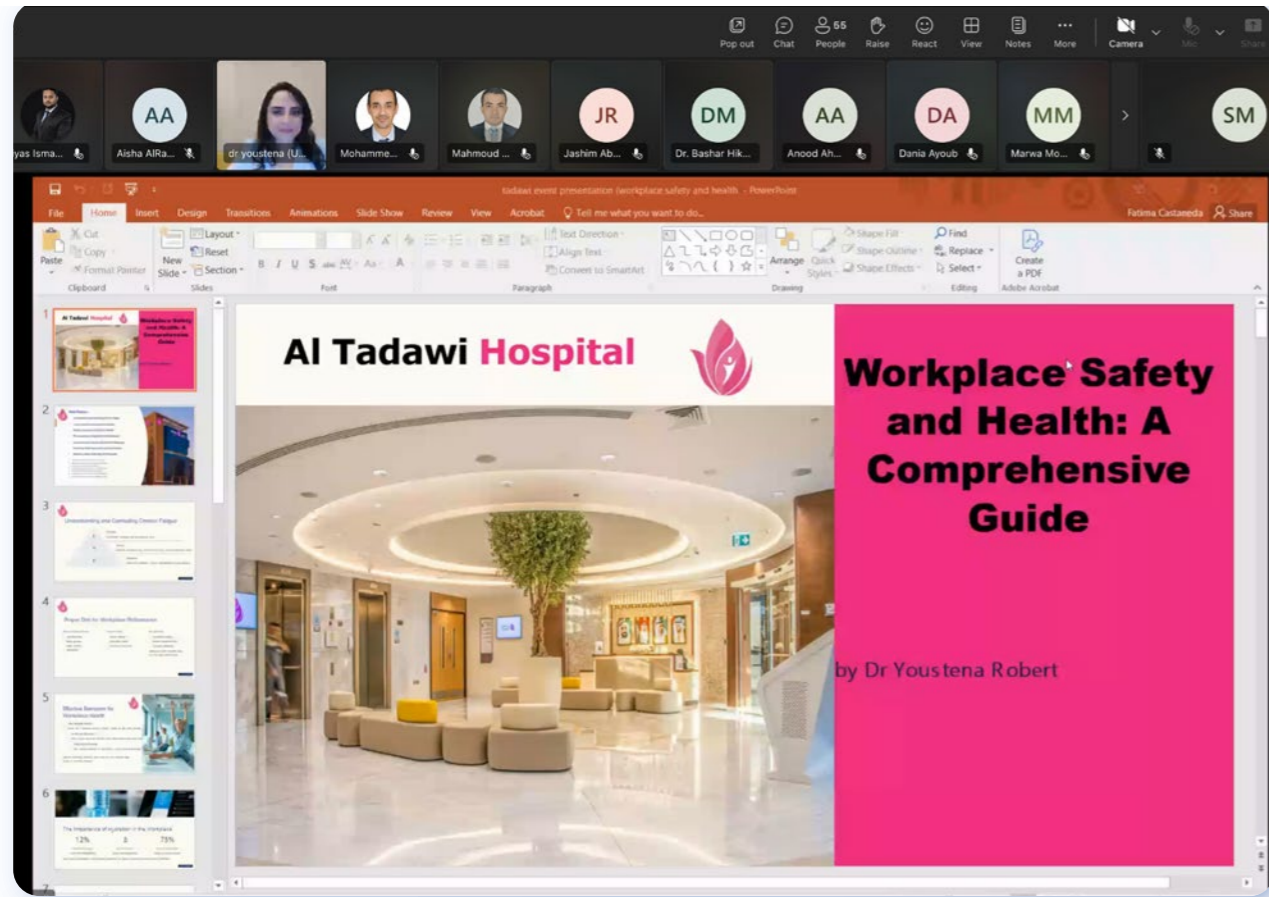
Pop out Chat 55 People Raise React View Notes More Camera Mic Share

yas Isma... AA Aisha AlRa... dr youstena (U... Mohamme... Mahmoud ... JR Jashim Ab... DM Dr. Bashar Hik... AA Anood Ah... DA Dania Ayoub MM Marwa Mo... SM

tadawi event presentation (workplace safety and health - PowerPoint

File Home Insert Design Transitions Animations Slide Show Review View Acrobat Tell me what you want to do... Fatima Castaneda Share

Paste Cut Copy Format Painter Clipboard New Slide Layout Reset Section Slides Font Paragraph Text Direction Align Text Convert to SmartArt Arrange Quick Styles Shape Fill Shape Outline Shape Effects Drawing Find Replace Select Editing Create a PDF Adobe Acrobat

1 2 3 4 5 6

Al Tadawi Hospital

Workplace Safety and Health: A Comprehensive Guide

by Dr Youstena Robert